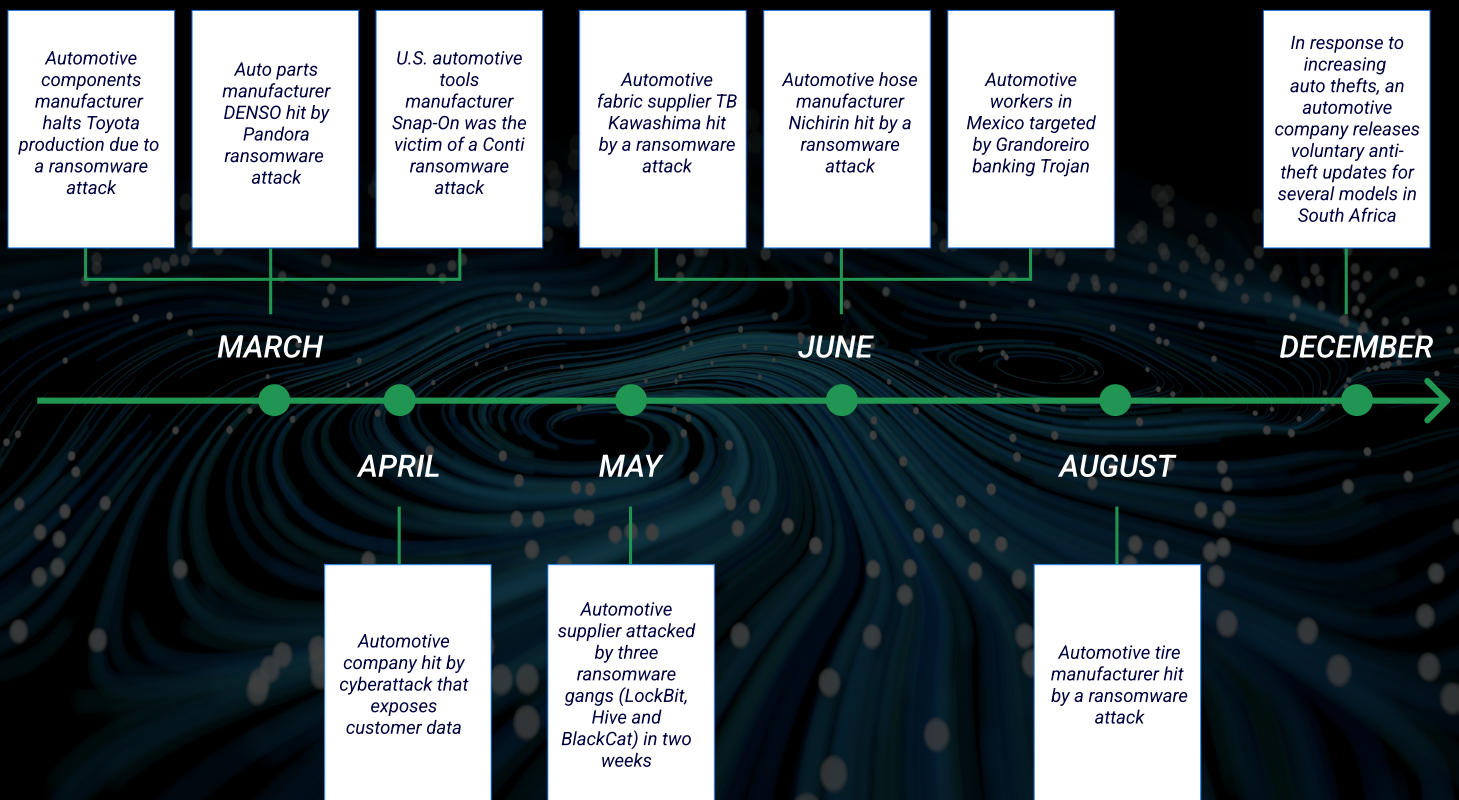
Automotive components manufacturer halts Toyota production due to a ransomware attack

Auto parts manufacturer DENSO hit by Pandora ransomware attack

U.S. automotive tools manufacturer Snap-On was the victim of a Conti ransomware attack

Automotive fabric supplier TB Kawashima hit by a ransomware attack

Automotive hose manufacturer Nichirin hit by a ransomware attack

Automotive workers in Mexico targeted by Grandoreiro banking Trojan

In response to increasing auto thefts, an automotive company releases voluntary anti-theft updates for several models in South Africa

MARCH

JUNE

DECEMBER

APRIL

MAY

AUGUST

Automotive company hit by cyberattack that exposes customer data

Automotive supplier attacked by three ransomware gangs (LockBit, Hive and BlackCat) in two weeks

Automotive tire manufacturer hit by a ransomware attack